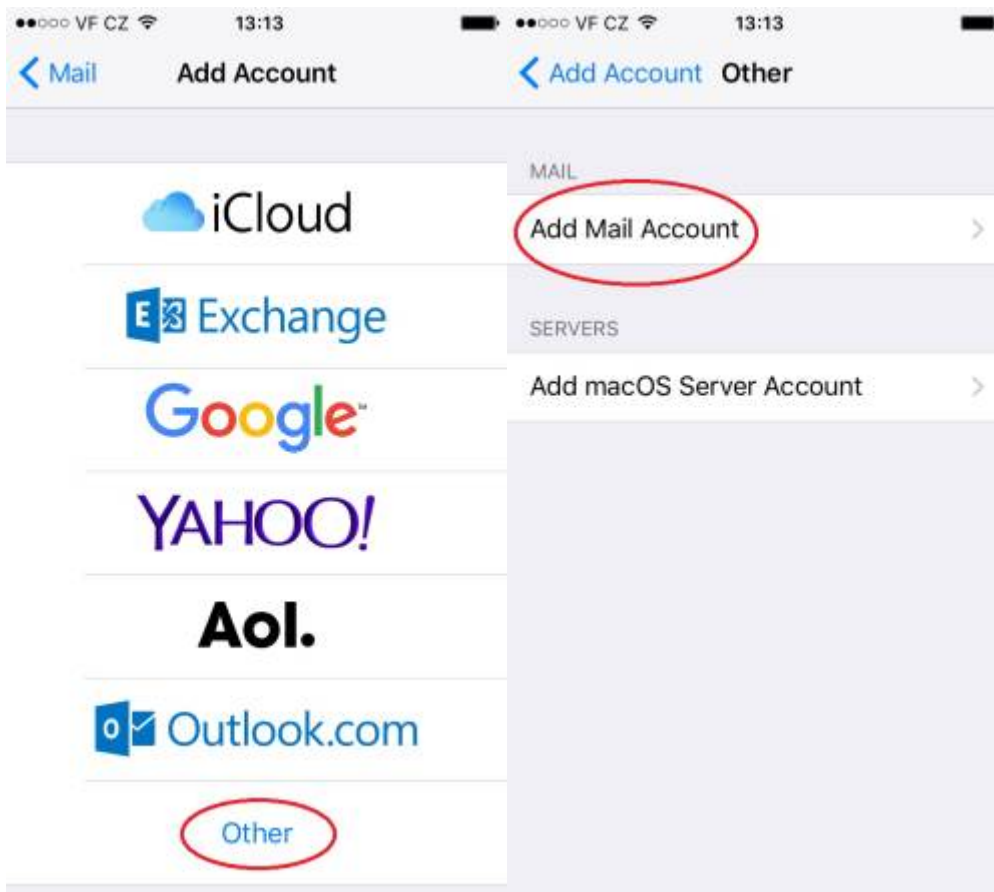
●●○○○ VF CZ 13:13

< Mail Add Account

iCloud

E Exchange

Google

YAHOO!

Aol.

O Outlook.com

Other

●●○○○ VF CZ 13:13

< Add Account Other

MAIL

Add Mail Account >

SERVERS

Add macOS Server Account >